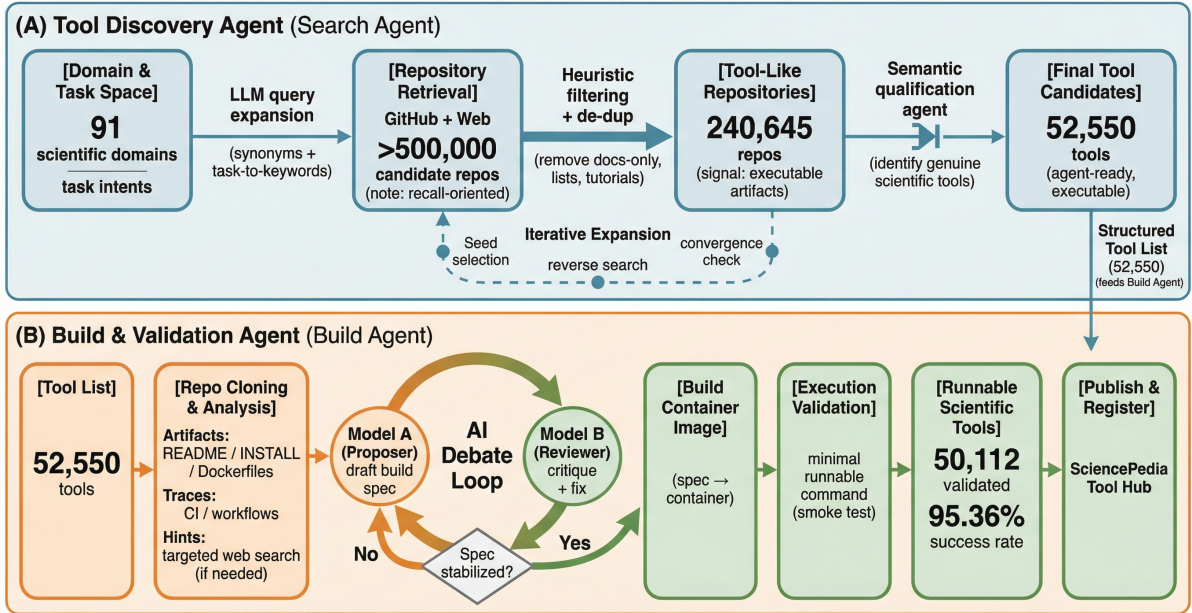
(A) Tool Discovery Agent (Search Agent)

[Domain & Task Space]
91
scientific domains
task intents

LLM query expansion
(synonyms + task-to-keywords)

[Repository Retrieval]
GitHub + Web
>500,000
candidate repos
(note: recall-oriented)

Heuristic filtering + de-dup
(remove docs-only, lists, tutorials)

[Tool-Like Repositories]
240,645
repos
(signal: executable artifacts)

Semantic qualification agent
(identify genuine scientific tools)

[Final Tool Candidates]
52,550
tools
(agent-ready, executable)

Seed selection
Iterative Expansion
reverse search
convergence check

Structured Tool List
(52,550)
(feeds Build Agent)

(B) Build & Validation Agent (Build Agent)

[Tool List]
52,550
tools

[Repo Cloning & Analysis]
Artifacts:
README / INSTALL / Dockerfiles
Traces:
CI / workflows
Hints:
targeted web search (if needed)

Model A (Proposer)
draft build spec

AI Debate Loop

Model B (Reviewer)
critique + fix

No
Spec stabilized?
Yes

[Build Container Image]
(spec → container)

[Execution Validation]
minimal runnable command (smoke test)

[Runnable Scientific Tools]
50,112
validated
95.36%
success rate

[Publish & Register]
SciencePedia Tool Hub